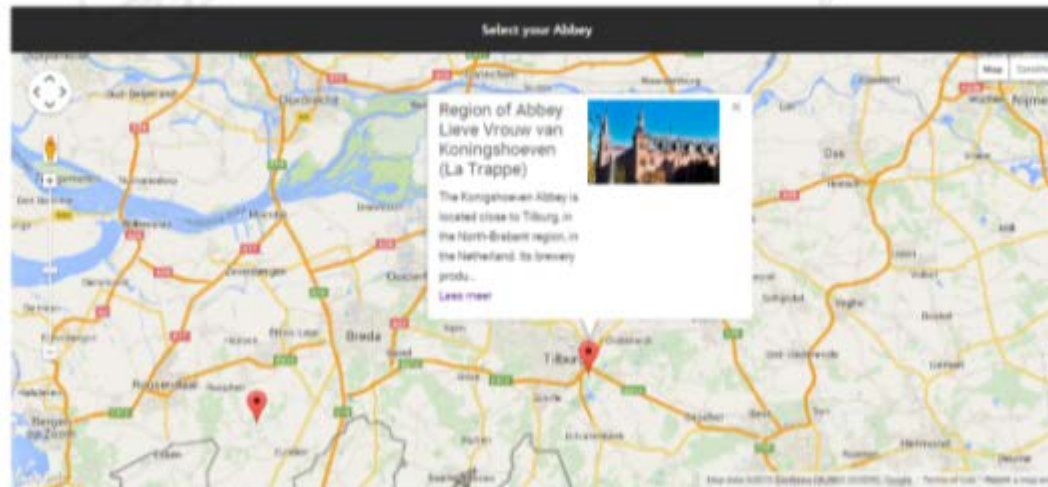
Select your Abbey

Map

Region of Abbey Lieve Vrouw van Koningshoeven (La Trappe)

The Konigshoeven Abbey is located close to Tilburg, in the North-Brabant region, in the Netherland. Its brewery produ...

Lees meer

×

Dordrecht

Breda

Tilburg

Roosendaal

Bergen op Zoom

Nijmegen

Oss

Helmond

Boxtel

Waalwijk

Zevenbergen

Moerdijk

Etten-Leur

Oosterhout

Goirle

Dongen

Map data ©2015 GeoBasis-DE/BKG (©2009), Google · Terms of Use · Report a map error